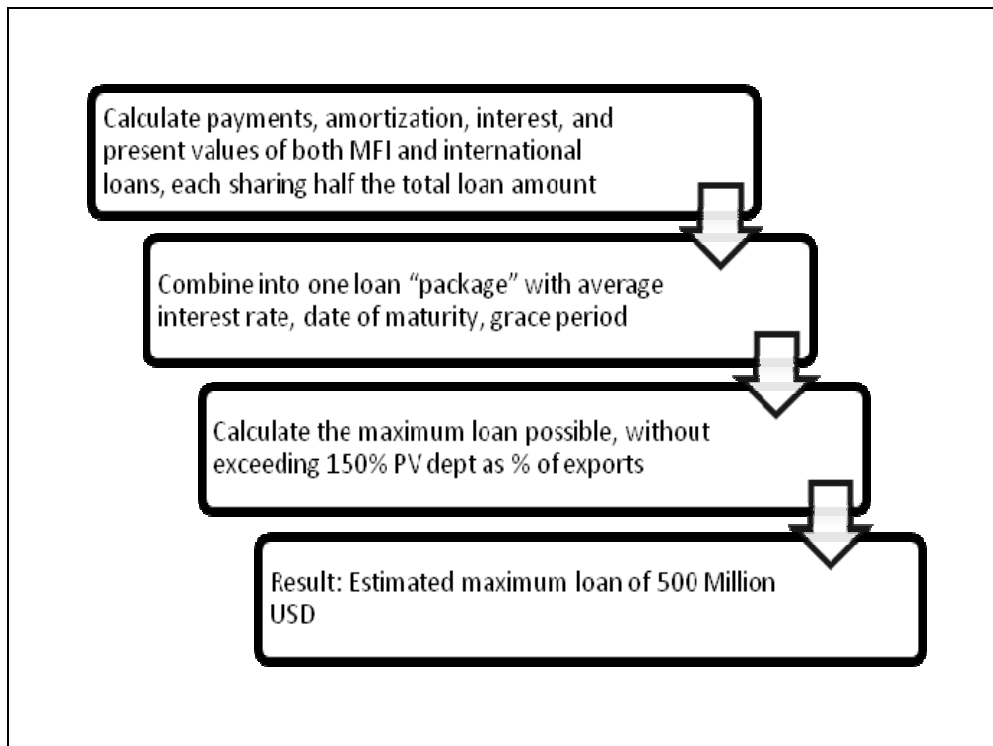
Calculate payments, amortization, interest, and present values of both MFI and international loans, each sharing half the total loan amount

Combine into one loan “package” with average interest rate, date of maturity, grace period

Calculate the maximum loan possible, without exceeding 150% PV dept as % of exports

Result: Estimated maximum loan of 500 Million USD